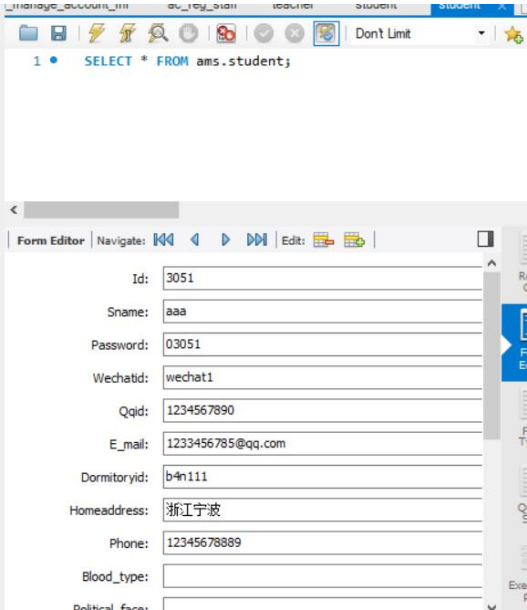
_manage_account_inf ac_reg_staff teacher student student

Don't Limit

1 SELECT * FROM ams.student;

Form Editor | Navigate: | Edit:

Id: 3051
Sname: aaa
Password: 03051
Wechatid: wechat1
Qqid: 1234567890
E_mail: 1233456785@qq.com
Dormitoryid: b4n111
Homeaddress: 浙江宁波
Phone: 12345678889
Blood_type:
Political_face:

R
C
F
E
F
T
Q
S
Exe
F